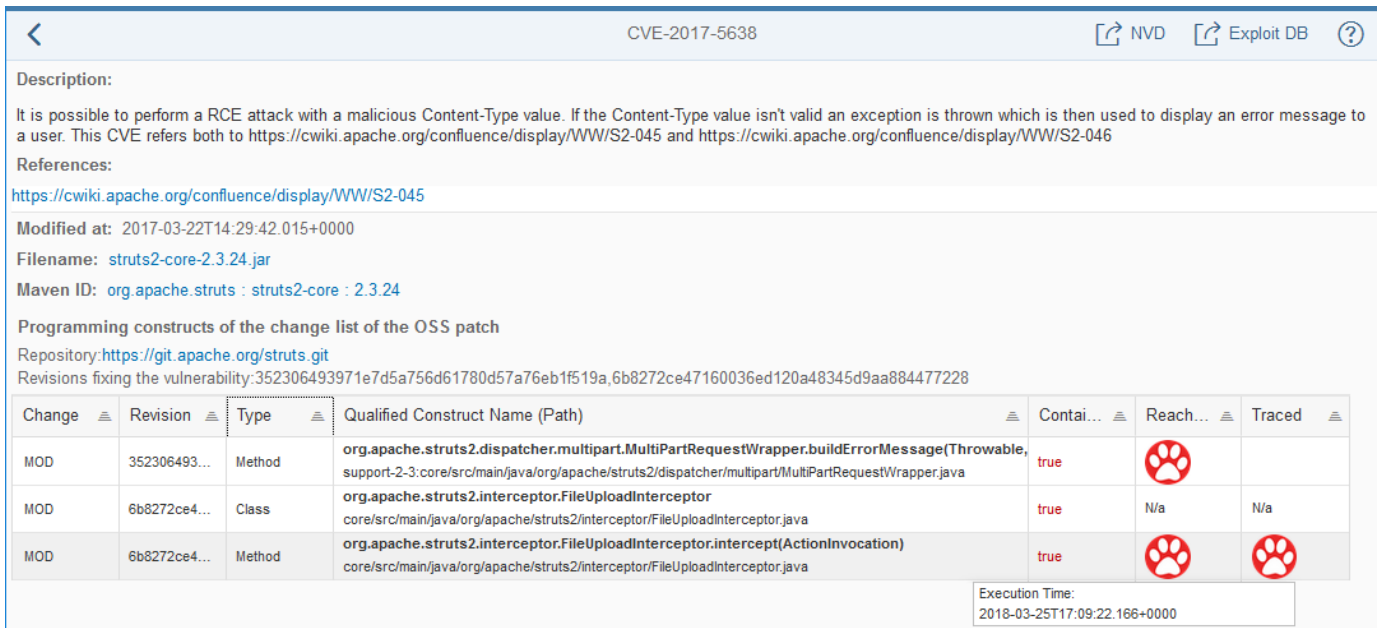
CVE-2017-5638

NVD Exploit DB ?

Description:

It is possible to perform a RCE attack with a malicious Content-Type value. If the Content-Type value isn't valid an exception is thrown which is then used to display an error message to a user. This CVE refers both to https://cwiki.apache.org/confluence/display/WW/S2-045 and https://cwiki.apache.org/confluence/display/WW/S2-046

References:

https://cwiki.apache.org/confluence/display/WW/S2-045

Modified at: 2017-03-22T14:29:42.015+0000

Filename: struts2-core-2.3.24.jar

Maven ID: org.apache.struts : struts2-core : 2.3.24

Programming constructs of the change list of the OSS patch

Repository:https://git.apache.org/struts.git

Revisions fixing the vulnerability:352306493971e7d5a756d61780d57a76eb1f519a,6b8272ce47160036ed120a48345d9aa884477228

| Change | Revision | Type | Qualified Construct Name (Path) | Contai... | Reach... | Traced |
|---|---|---|---|---|---|---|
| MOD | 352306493... | Method | org.apache.struts2.dispatcher.multipart.MultiPartRequestWrapper.buildErrorMessage(Throwable, support-2-3:core/src/main/java/org/apache/struts2/dispatcher/multipart/MultiPartRequestWrapper.java | true | | |
| MOD | 6b8272ce4... | Class | org.apache.struts2.interceptor.FileUploadInterceptor core/src/main/java/org/apache/struts2/interceptor/FileUploadInterceptor.java | true | N/a | N/a |
| MOD | 6b8272ce4... | Method | org.apache.struts2.interceptor.FileUploadInterceptor.intercept(ActionInvocation) core/src/main/java/org/apache/struts2/interceptor/FileUploadInterceptor.java | true | | |

Execution Time:
2018-03-25T17:09:22.166+0000